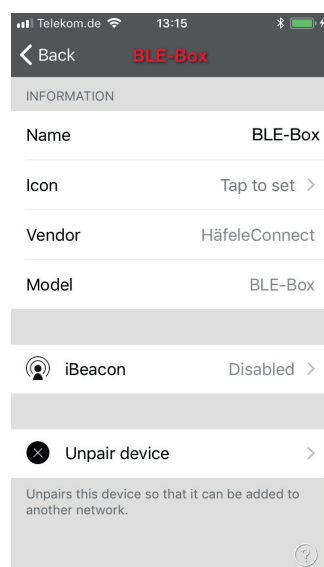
Telekom.de 13:15

Back BLE-Box

INFORMATION

Name BLE-Box

Icon Tap to set

Vendor HäfeleConnect

Model BLE-Box

iBeacon Disabled

Unpair device

Unpairs this device so that it can be added to another network.

?